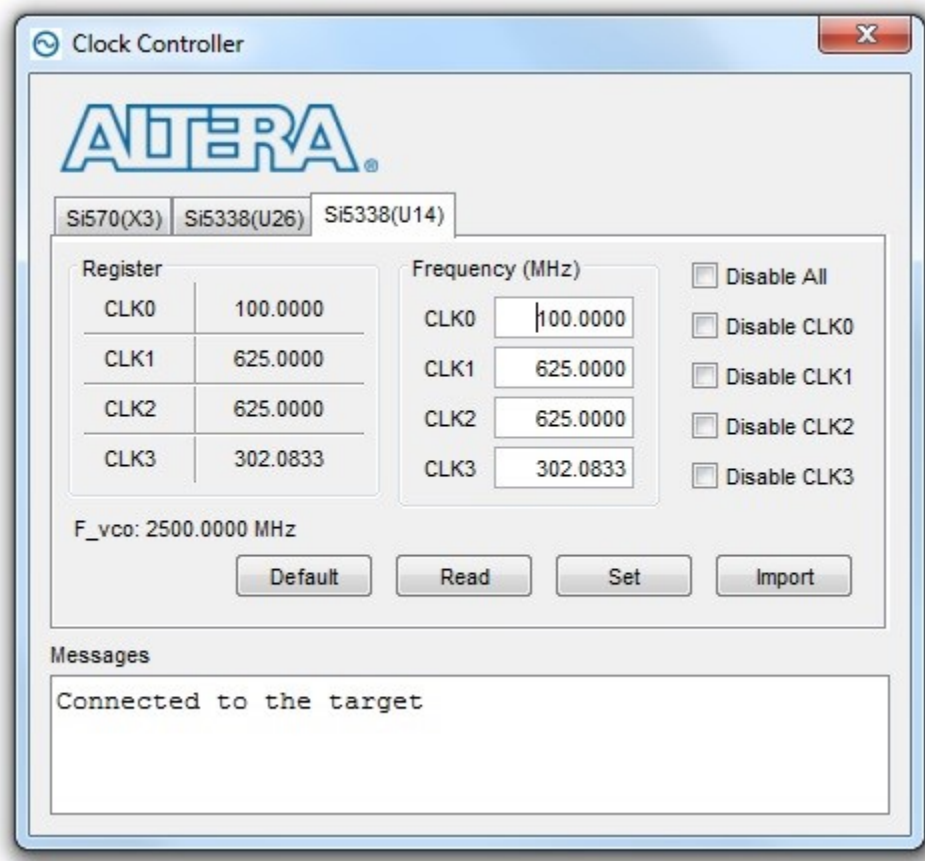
Clock Controller

ALTERA.

Si570(X3) Si5338(U26) Si5338(U14)

Register

| CLK0 | 100.0000 |
|---|---|
| CLK1 | 625.0000 |
| CLK2 | 625.0000 |
| CLK3 | 302.0833 |

Frequency (MHz)

CLK0 100.0000
CLK1 625.0000
CLK2 625.0000
CLK3 302.0833

Disable All
Disable CLK0
Disable CLK1
Disable CLK2
Disable CLK3

F_vco: 2500.0000 MHz

Default Read Set Import

Messages

Connected to the target